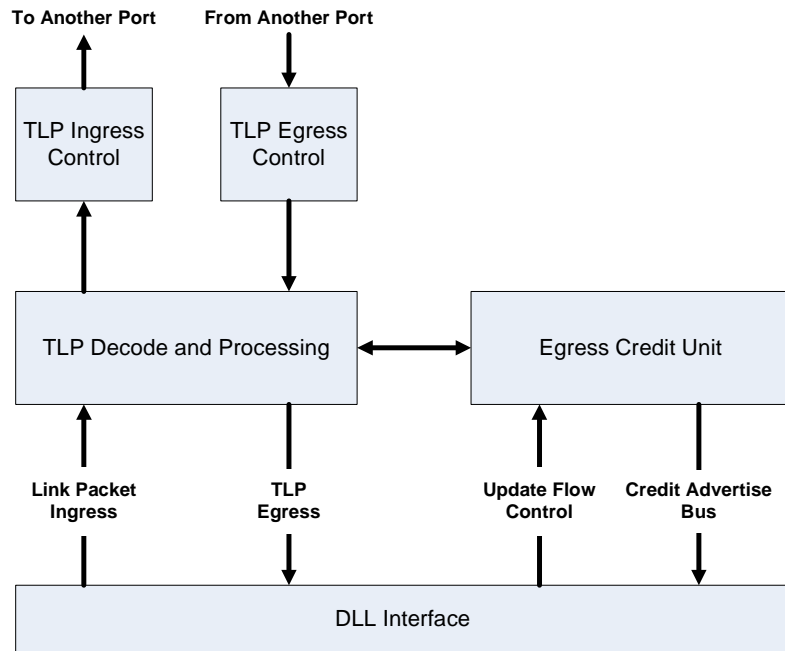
To Another Port

From Another Port

TLP Ingress Control

TLP Egress Control

TLP Decode and Processing

Egress Credit Unit

Link Packet Ingress

TLP Egress

Update Flow Control

Credit Advertise Bus

DLL Interface